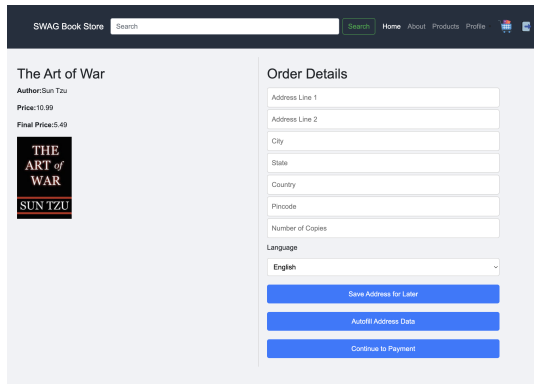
SWAG Book Store Search Search Home About Products Profile

The Art of War

Author:Sun Tzu

Price:10.99

Final Price:5.49

THE ART of WAR SUN TZU

Order Details

Address Line 1

Address Line 2

City

State

Country

Pincode

Number of Copies

Language

English

Save Address for Later

Autofill Address Data

Continue to Payment